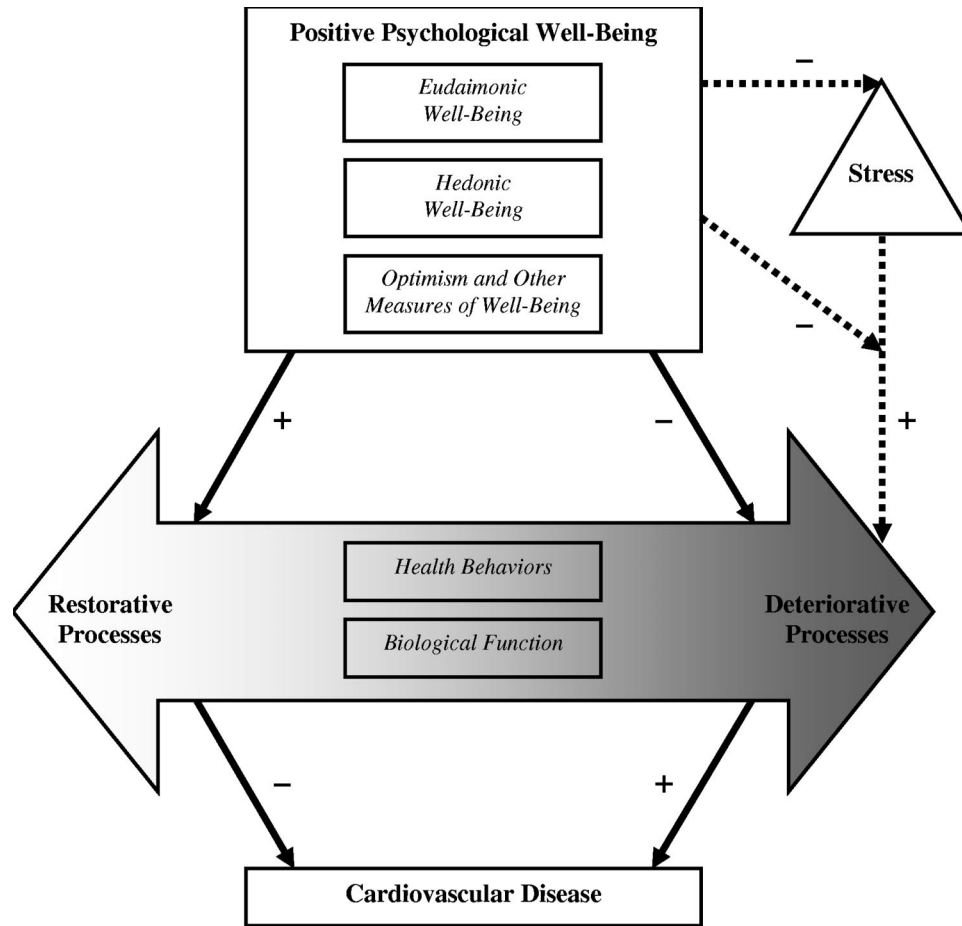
Positive Psychological Well-Being

Eudaimonic Well-Being

Hedonic Well-Being

Optimism and Other Measures of Well-Being

–

Stress

–

+

+

–

Restorative Processes

Health Behaviors

Biological Function

Deteriorative Processes

–

+

Cardiovascular Disease